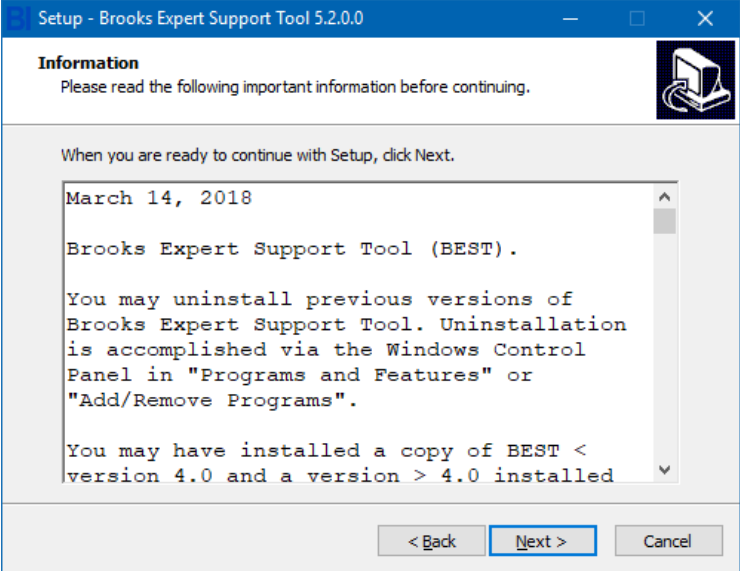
Setup - Brooks Expert Support Tool 5.2.0.0

Information
Please read the following important information before continuing.

When you are ready to continue with Setup, click Next.

March 14, 2018

Brooks Expert Support Tool (BEST).

You may uninstall previous versions of Brooks Expert Support Tool. Uninstallation is accomplished via the Windows Control Panel in "Programs and Features" or "Add/Remove Programs".

You may have installed a copy of BEST < version 4.0 and a version > 4.0 installed

< Back
Next >
Cancel